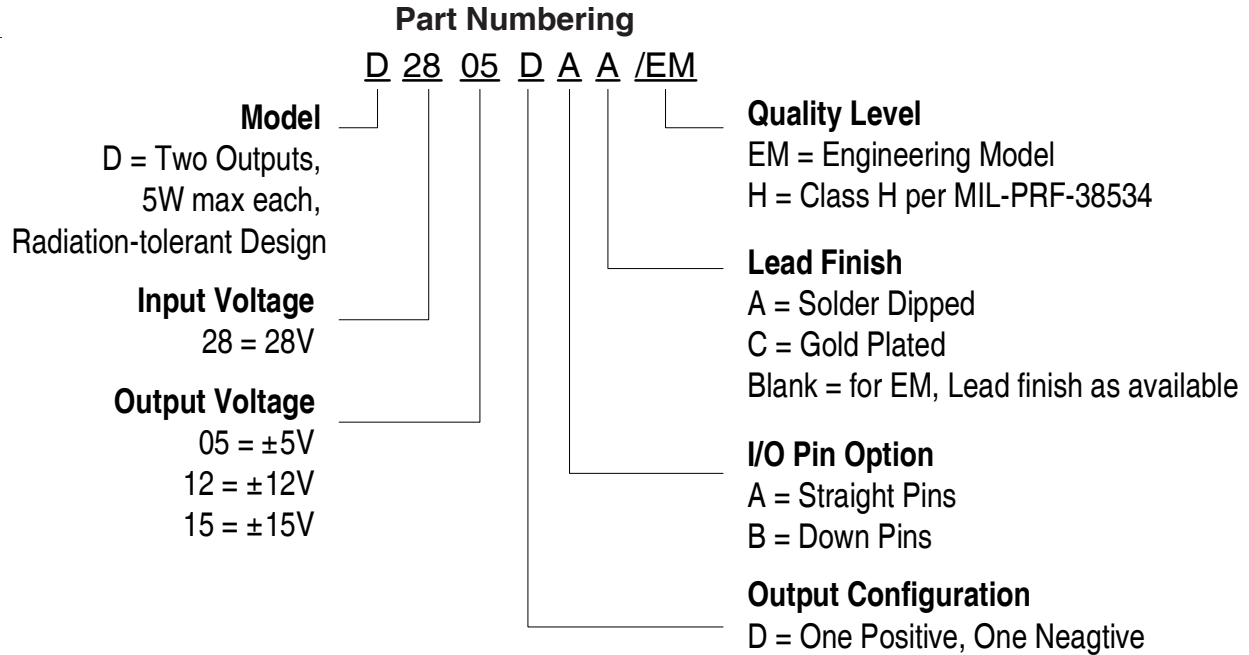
Part Numbering

D 28 05 D A A /EM

Model
D = Two Outputs, 5W max each, Radiation-tolerant Design

Input Voltage
28 = 28V

Output Voltage
05 = ±5V
12 = ±12V
15 = ±15V

Quality Level
EM = Engineering Model
H = Class H per MIL-PRF-38534

Lead Finish
A = Solder Dipped
C = Gold Plated
Blank = for EM, Lead finish as available

I/O Pin Option
A = Straight Pins
B = Down Pins

Output Configuration
D = One Positive, One Neagtive